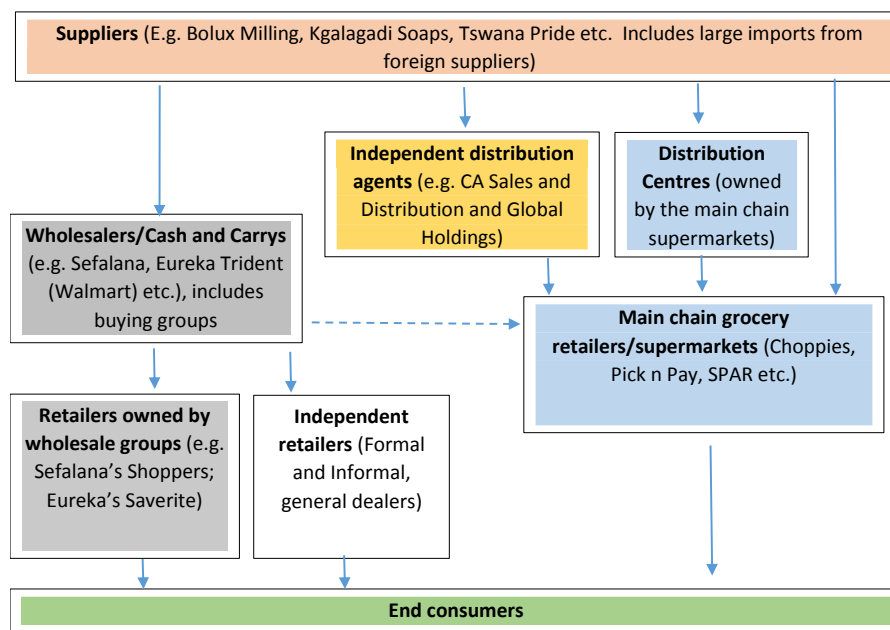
**Suppliers** (E.g. Bolux Milling, Kgalagadi Soaps, Tswana Pride etc. Includes large imports from foreign suppliers)

**Independent distribution agents** (e.g. CA Sales and Distribution and Global Holdings)

**Distribution Centres** (owned by the main chain supermarkets)

**Wholesalers/Cash and Carrys** (e.g. Sefalana, Eureka Trident (Walmart) etc.), includes buying groups

**Main chain grocery retailers/supermarkets** (Choppies, Pick n Pay, SPAR etc.)

**Retailers owned by wholesale groups** (e.g. Sefalana's Shoppers; Eureka's Saverite)

**Independent retailers** (Formal and Informal, general dealers)

**End consumers**